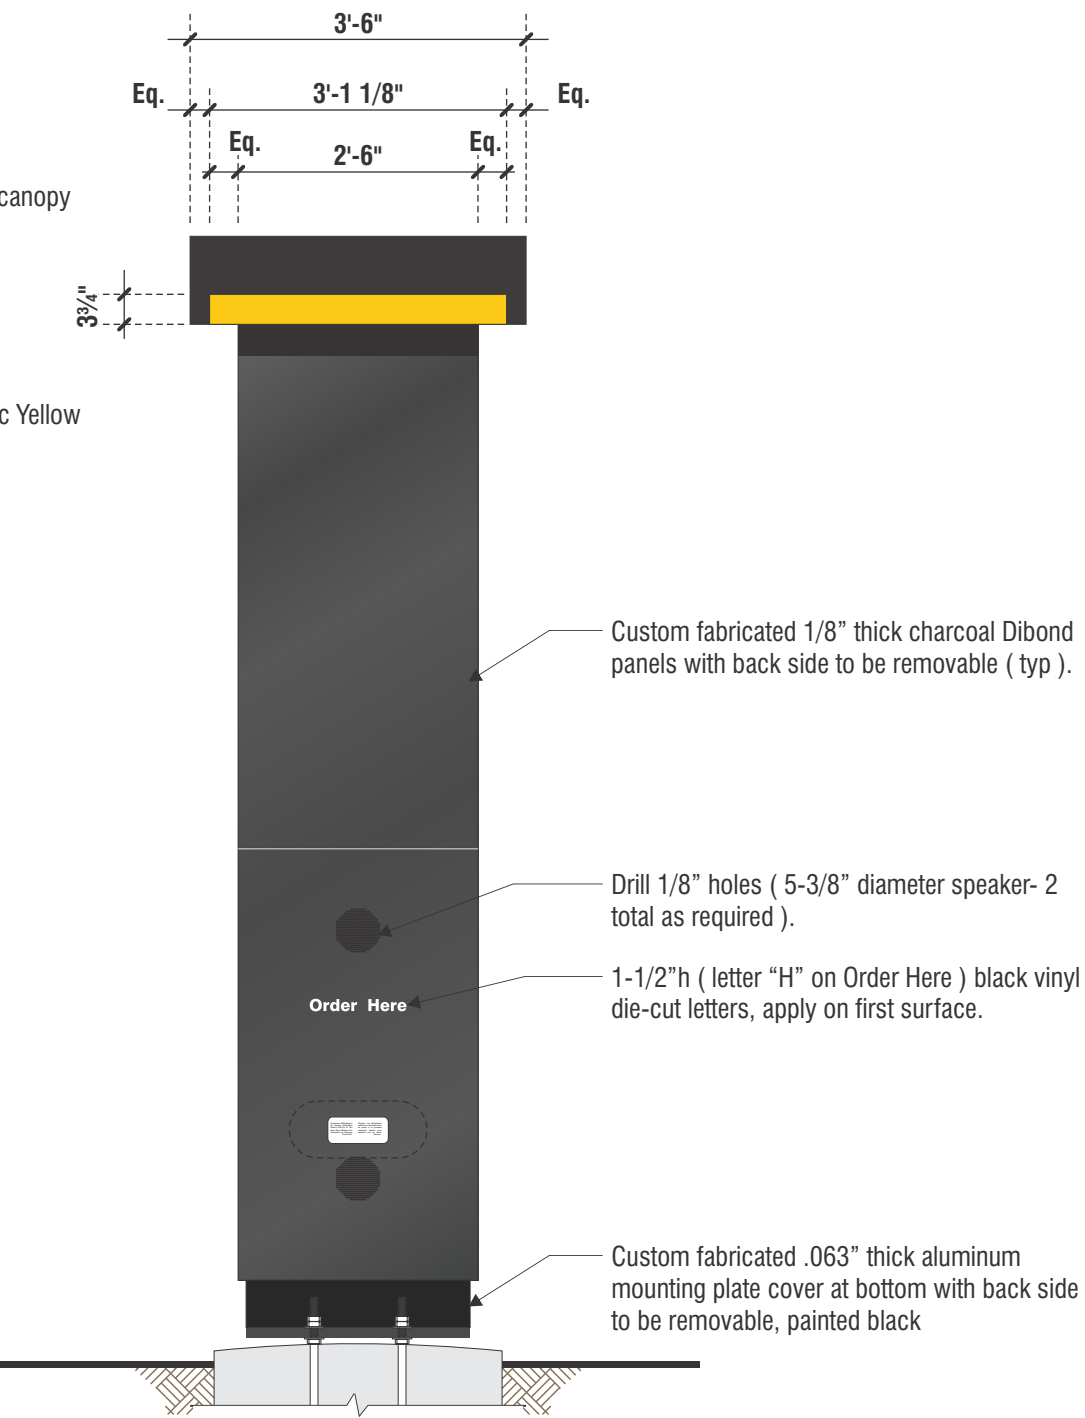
3'-6"

Eq.

3'-1 1/8"

Eq.

Eq.

2'-6"

Eq.

canopy

$3\frac{3}{4}$"

c Yellow

Custom fabricated 1/8" thick charcoal Dibond panels with back side to be removable ( typ ).

Drill 1/8" holes ( 5-3/8" diameter speaker- 2 total as required ).

Order Here

1-1/2"h ( letter "H" on Order Here ) black vinyl die-cut letters, apply on first surface.

Custom fabricated .063" thick aluminum mounting plate cover at bottom with back side to be removable, painted black